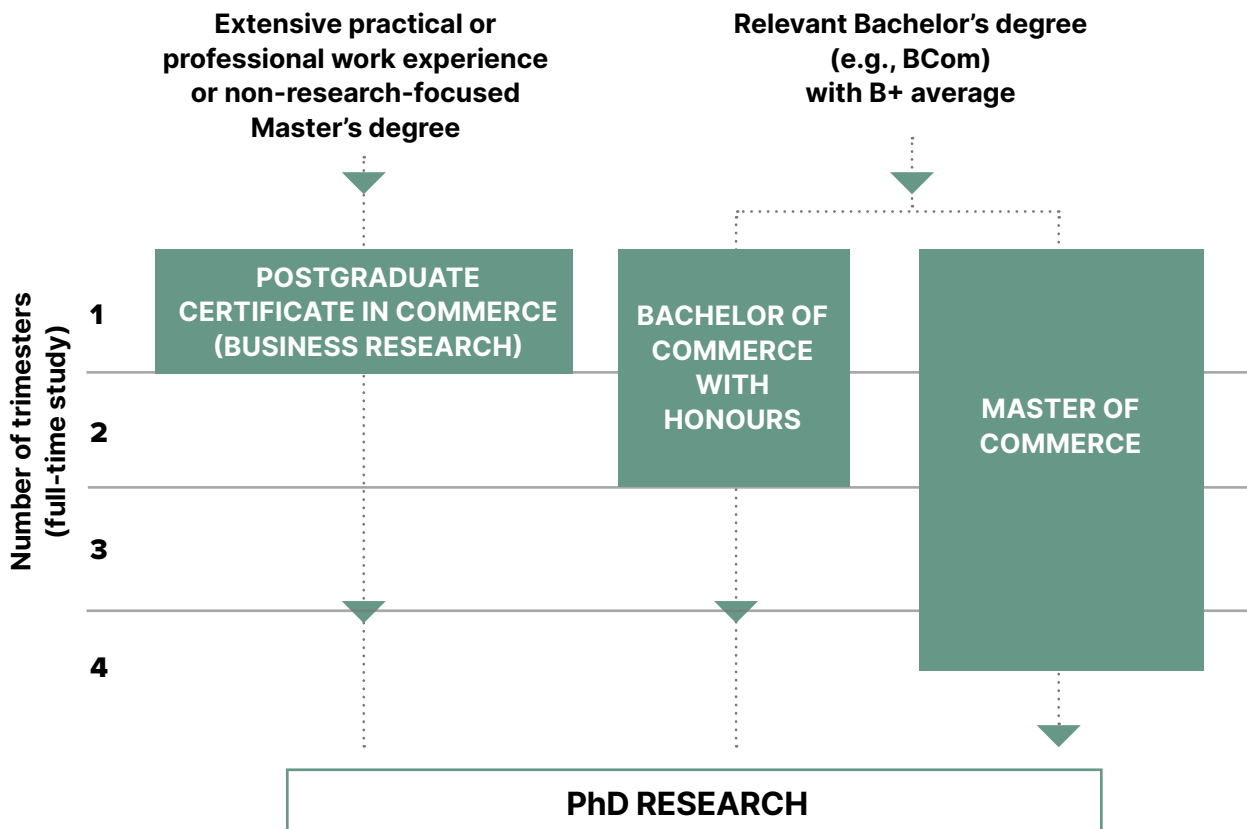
Extensive practical or professional work experience or non-research-focused Master's degree

Relevant Bachelor's degree (e.g., BCom) with B+ average

Number of trimesters (full-time study)

1

2

3

4

POSTGRADUATE CERTIFICATE IN COMMERCE (BUSINESS RESEARCH)

BACHELOR OF COMMERCE WITH HONOURS

MASTER OF COMMERCE

PhD RESEARCH